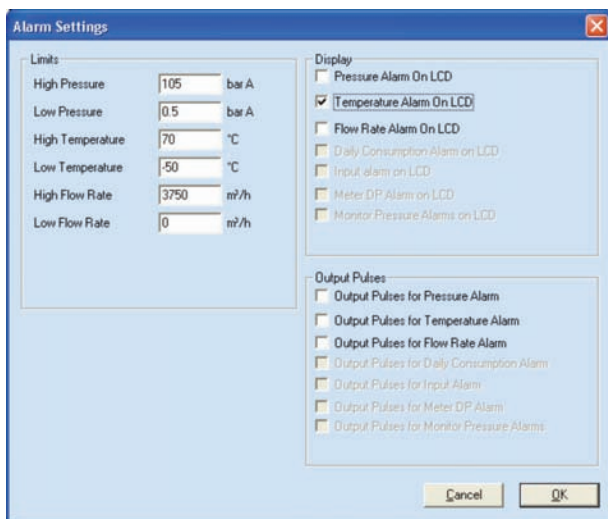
Alarm Settings

Limits

High Pressure 105 bar A

Low Pressure 0.5 bar A

High Temperature 70 °C

Low Temperature -50 °C

High Flow Rate 3750 m³/h

Low Flow Rate 0 m³/h

Display

Pressure Alarm On LCD

Temperature Alarm On LCD

Flow Rate Alarm On LCD

Daily Consumption Alarm on LCD

Input alarm on LCD

Meter DP Alarm on LCD

Monitor Pressure Alarms on LCD

Output Pulses

Output Pulses for Pressure Alarm

Output Pulses for Temperature Alarm

Output Pulses for Flow Rate Alarm

Output Pulses for Daily Consumption Alarm

Output Pulses for Input Alarm

Output Pulses for Meter DP Alarm

Output Pulses for Monitor Pressure Alarms

Cancel

OK